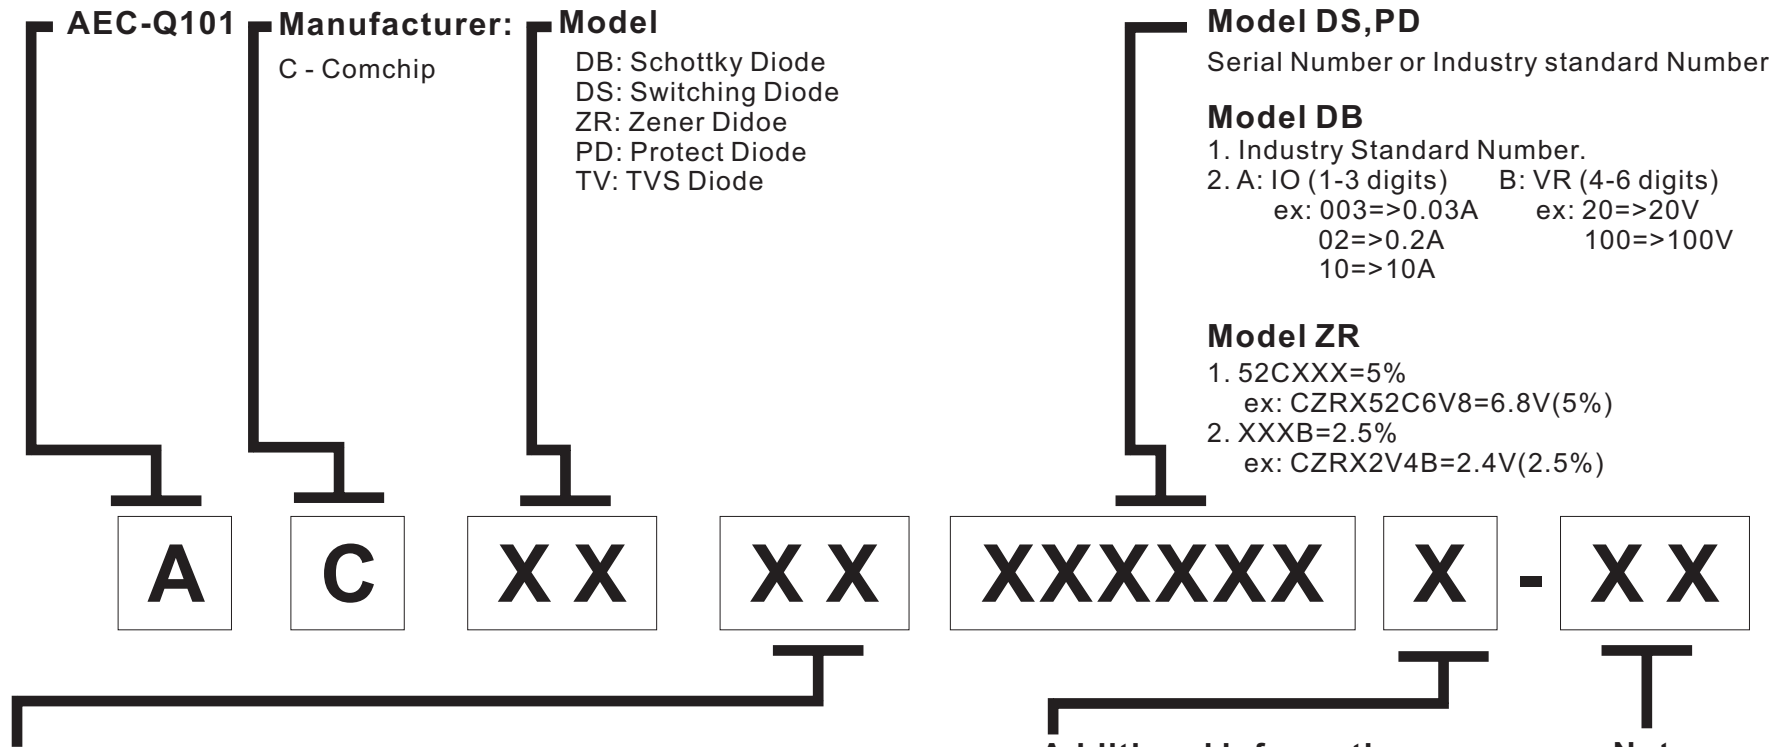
AEC-Q101

Manufacturer:
C - Comchip

Model
DB: Schottky Diode
DS: Switching Diode
ZR: Zener Didoe
PD: Protect Diode
TV: TVS Diode

Model DS,PD
Serial Number or Industry standard Number

Model DB
1. Industry Standard Number.
2. A: IO (1-3 digits) B: VR (4-6 digits)
ex: 003=>0.03A ex: 20=>20V
02=>0.2A 100=>100V
10=>10A

Model ZR
1. 52CXXX=5%
ex: CZRX52C6V8=6.8V(5%)
2. XXXB=2.5%
ex: CZRX2V4B=2.4V(2.5%)

A C XX XX XXXXXX X - XX

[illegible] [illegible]